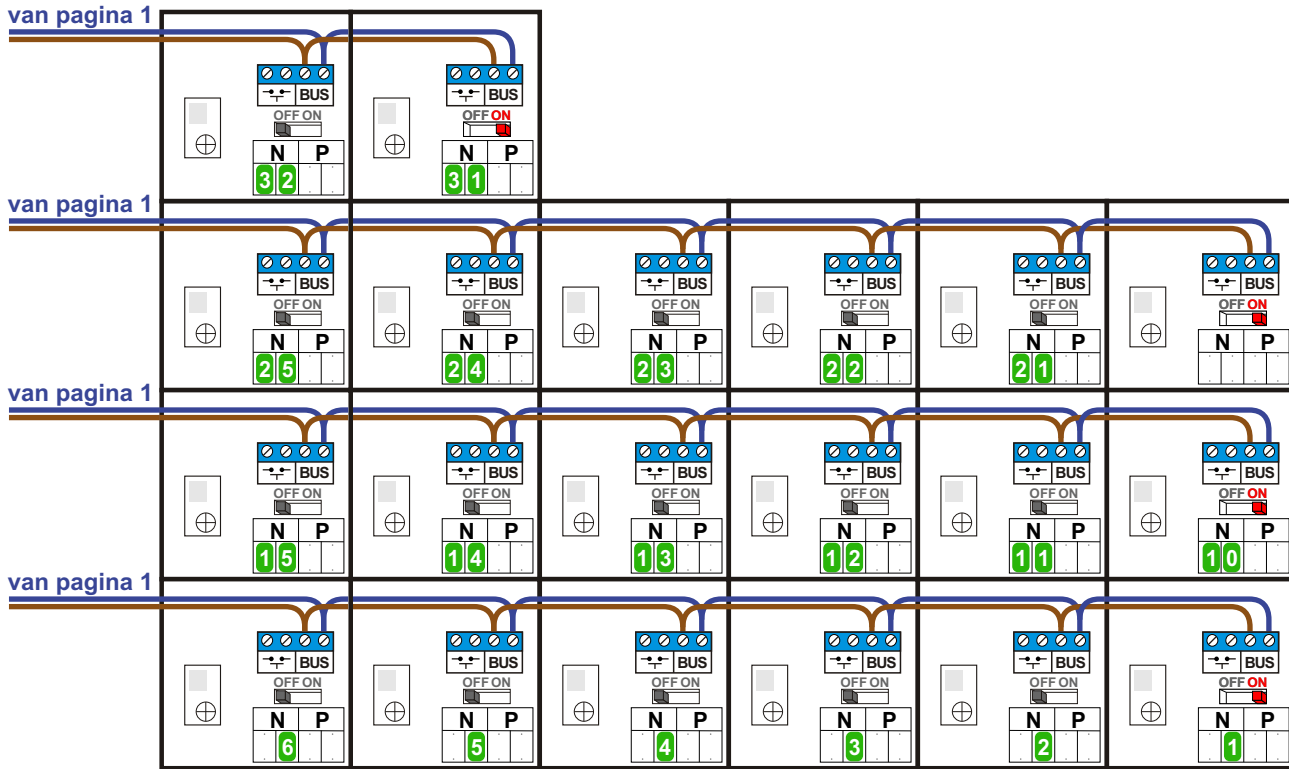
van pagina 1

BUS
OFF ON
N P
3 2

BUS
OFF ON
N P
3 1

van pagina 1

BUS
OFF ON
N P
2 5

BUS
OFF ON
N P
2 4

BUS
OFF ON
N P
2 3

BUS
OFF ON
N P
2 2

BUS
OFF ON
N P
2 1

BUS
OFF ON
N P

van pagina 1

BUS
OFF ON
N P
1 5

BUS
OFF ON
N P
1 4

BUS
OFF ON
N P
1 3

BUS
OFF ON
N P
1 2

BUS
OFF ON
N P
1 1

BUS
OFF ON
N P
1 0

van pagina 1

BUS
OFF ON
N P
6

BUS
OFF ON
N P
5

BUS
OFF ON
N P
4

BUS
OFF ON
N P
3

BUS
OFF ON
N P
2

BUS
OFF ON
N P
1